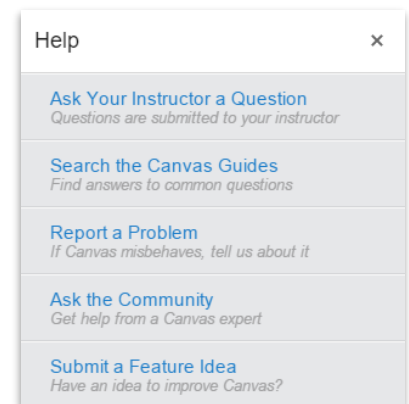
Help ×

Ask Your Instructor a Question
Questions are submitted to your instructor

Search the Canvas Guides
Find answers to common questions

Report a Problem
If Canvas misbehaves, tell us about it

Ask the Community
Get help from a Canvas expert

Submit a Feature Idea
Have an idea to improve Canvas?